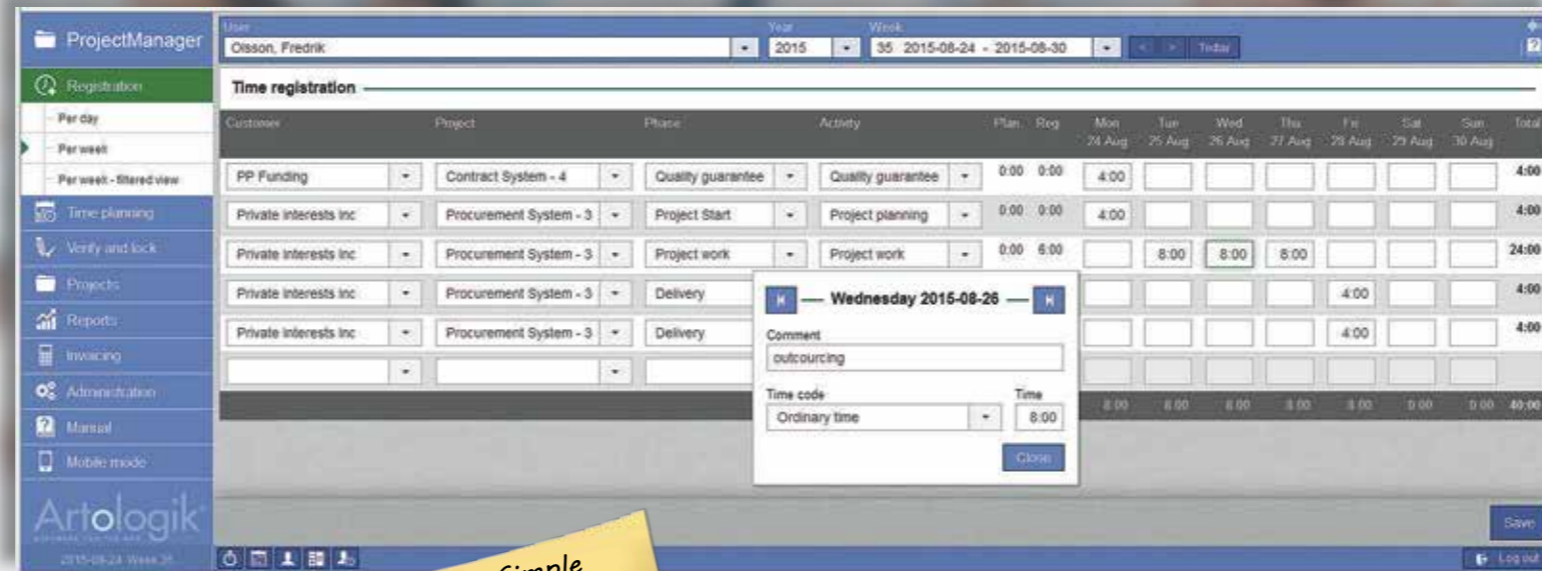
ProjectManager

Registration
Per day
Per week
Per week - filtered view
Time planning
Verify and lock
Projects
Reports
Invoicing
Administration
Manual
Mobile mode

Artologik
2015-08-24 Week 35

User
Olsson, Fredrik
Year
2015
Week
35 2015-08-24 - 2015-08-30
Today

Time registration

| Customer | Project | Phase | Activity | Plan. | Reg. | Mon 24 Aug | Tue 25 Aug | Wed 26 Aug | Thu 27 Aug | Fri 28 Aug | Sat 29 Aug | Sun 30 Aug | Total |
|---|---|---|---|---|---|---|---|---|---|---|---|---|---|
| PP Funding | Contract System - 4 | Quality guarantee | Quality guarantee | 0:00 | 0:00 | 4:00 | | | | | | | 4:00 |
| Private interests Inc | Procurement System - 3 | Project Start | Project planning | 0:00 | 0:00 | 4:00 | | | | | | | 4:00 |
| Private interests Inc | Procurement System - 3 | Project work | Project work | 0:00 | 6:00 | | 8:00 | 8:00 | 8:00 | | | | 24:00 |
| Private interests Inc | Procurement System - 3 | Delivery | | | | | | | | 4:00 | | | 4:00 |
| Private interests Inc | Procurement System - 3 | Delivery | | | | | | | | 4:00 | | | 4:00 |
| | | | | | | 8:00 | 8:00 | 8:00 | 8:00 | 8:00 | 0:00 | 0:00 | 40:00 |

Wednesday 2015-08-26
Comment
outcourcing
Time code
Ordinary time
Time
8:00
Close

Save
Log out

Simple